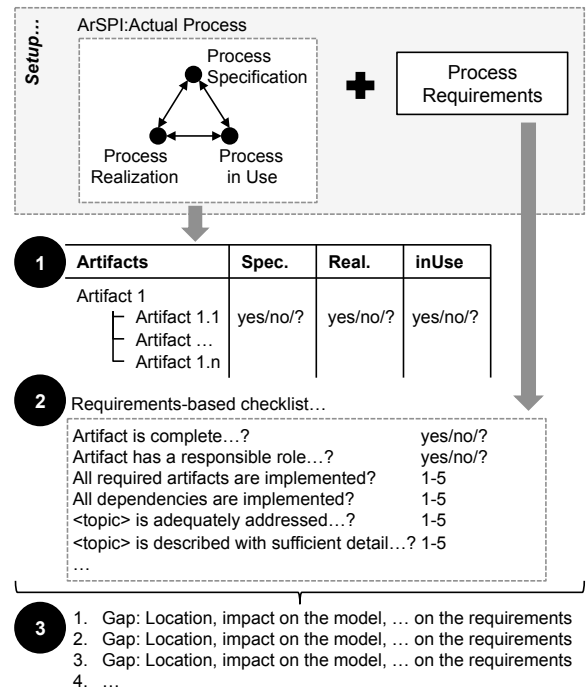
Setup…

ArSPI:Actual Process

Process Specification

Process Realization

Process in Use

Process Requirements

1

| Artifacts | Spec. | Real. | inUse |
|---|---|---|---|
| Artifact 1 | | | |
| Artifact 1.1 | yes/no/? | yes/no/? | yes/no/? |
| Artifact … | | | |
| Artifact 1.n | | | |

2

Requirements-based checklist…

Artifact is complete…? yes/no/?
Artifact has a responsible role…? yes/no/?
All required artifacts are implemented? 1-5
All dependencies are implemented? 1-5
<topic> is adequately addressed…? 1-5
<topic> is described with sufficient detail…? 1-5
…

3

1. Gap: Location, impact on the model, … on the requirements
2. Gap: Location, impact on the model, … on the requirements
3. Gap: Location, impact on the model, … on the requirements
4. …